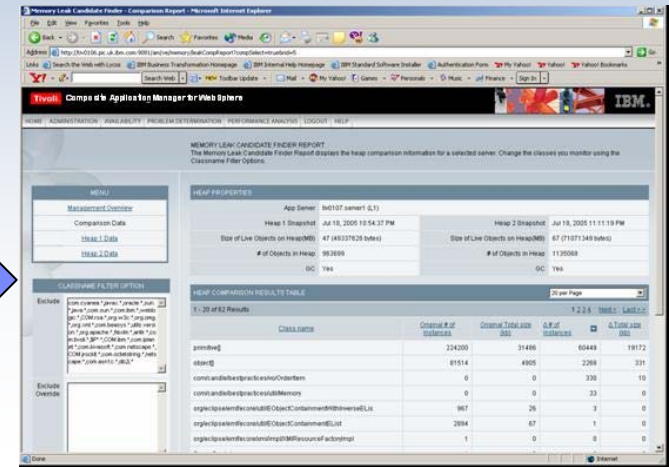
Memory Leak Candidate Finder - Comparison Report - Microsoft Internet Explorer

File Edit View Favorites Tools Help

Back Search Favorites Media

Address http://lnx0106.pic.uk.ibm.com:9081/am/ve/memoryleakCompReport?compSelect=true&nd=5 Go

Links Search the Web with Lycos IBM Business Transformation Homepage IBM Internal Help Homepage IBM Standard Software Installer Authentication Form My Yahoo! Yahoo! Yahoo! Bookmarks

Search Web New Toolbar Update Mail My Yahoo! Games Personals Music Finance Sign In

Tivoli. Composite Application Manager for WebSphere IBM.

HOME ADMINISTRATION AVAILABILITY PROBLEM DETERMINATION PERFORMANCE ANALYSIS LOGOUT HELP

MEMORY LEAK CANDIDATE FINDER REPORT
The Memory Leak Candidate Finder Report displays the heap comparison information for a selected server. Change the classes you monitor using the Classname Filter Options.

MENU
Management Overview
Comparison Data
Heap 1 Data
Heap 2 Data

CLASSNAME FILTER OPTION
Exclude com.cvsesa.*,javax.*,oracle.*,sun.*,java*,com.sun.*,com.ibm.*,weblogic.*,COM.rsa.*,org.w3c.*,org.omg.*,org.xml.*,com.bealsys.*,allis.version.*,org.apache.*,flexlm.*,antlr.*,com.bmc*,jp.*,COM.ibm.*,com.jgraph.*,com.bluestone.*,com.netscape.*,COM.rockit.*,com.dclediting.*,netscape.*,com.sun.tc.*,db2j.*

Exclude Override

HEAP PROPERTIES

| App Server | lnx0107.server1 (L1) | | |
|---|---|---|---|
| Heap 1 Snapshot | Jul 18, 2005 10:54:37 PM | Heap 2 Snapshot | Jul 18, 2005 11:11:19 PM |
| Size of Live Objects on Heap(MB) | 47 (49337628 bytes) | Size of Live Objects on Heap(MB) | 67 (71071349 bytes) |
| # of Objects in Heap | 983699 | # of Objects in Heap | 1135068 |
| GC | Yes | GC | Yes |

HEAP COMPARISON RESULTS TABLE

20 per Page

1 - 20 of 62 Results 1 2 3 4 Next › Last »

| Class name | Original # of instances | Original Total size (kb) | Δ # of instances | | Δ Total size (kb) |
|---|---|---|---|---|---|
| primitive[] | 224200 | 31486 | 60449 | | 19172 |
| object[] | 61514 | 4905 | 2269 | | 331 |
| com/candle/bestpractices/ro/OrderItem | 0 | 0 | 330 | | 10 |
| com/candle/bestpractices/util/Memory | 0 | 0 | 33 | | 0 |
| org/eclipse/emf/ecore/util/EObjectContainmentWithInverseEList | 967 | 26 | 3 | | 0 |
| org/eclipse/emf/ecore/util/EObjectContainmentEList | 2894 | 67 | 1 | | 0 |
| org/eclipse/emf/ecore/xmi/impl/XMIResourceFactoryImpl | 1 | 0 | 0 | | 0 |

Done Internet